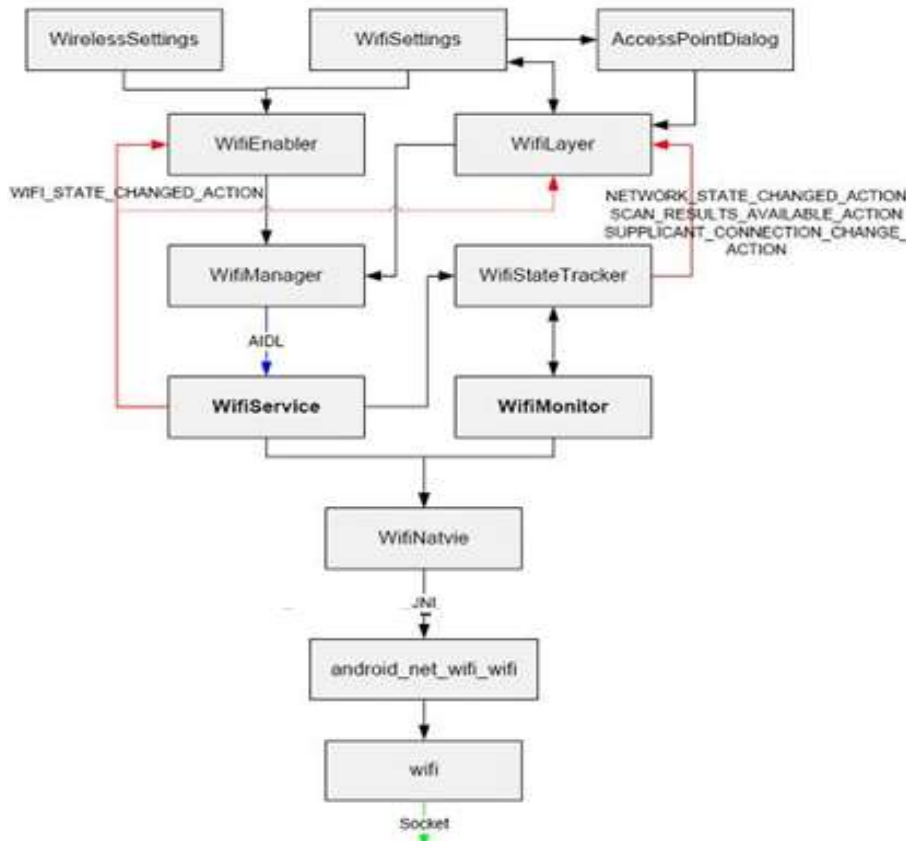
WirelessSettings

WifiSettings

AccessPointDialog

WifiEnabler

WifiLayer

WIFI_STATE_CHANGED_ACTION

NETWORK_STATE_CHANGED_ACTION
SCAN_RESULTS_AVAILABLE_ACTION
SUPPLICANT_CONNECTION_CHANGE_ACTION

WifiManager

WifiStateTracker

AIDL

WifiService

WifiMonitor

WifiNatvie

JNI

android_net_wifi_wifi

wifi

Socket